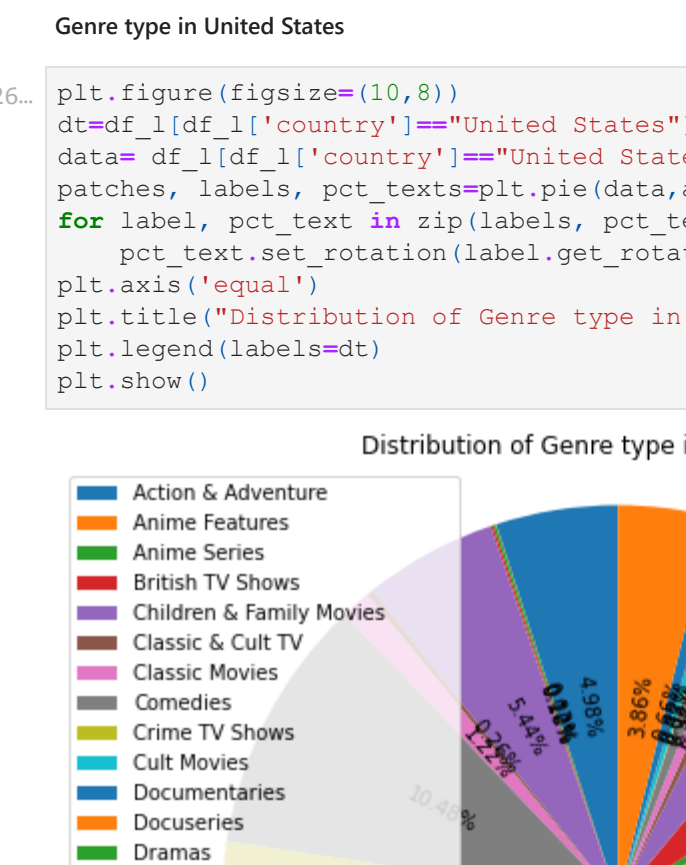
Genre type in United States

26...
```
plt.figure(figsize=(10,8))
dt=df_l[df_l['country']=="United States"]
data= df_l[df_l['country']=="United State
patches, labels, pct_texts=plt.pie(data,a
for label, pct_text in zip(labels, pct_te
    pct_text.set_rotation(label.get_rotat
plt.axis('equal')
plt.title("Distribution of Genre type in
plt.legend(labels=dt)
plt.show()
```

Distribution of Genre type i

Action & Adventure
Anime Features
Anime Series
British TV Shows
Children & Family Movies
Classic & Cult TV
Classic Movies
Comedies
Crime TV Shows
Cult Movies
Documentaries
Docuseries
Dramas

4.98%
3.86%
5.44%
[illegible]
0.26%
1.22%
10.48%
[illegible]